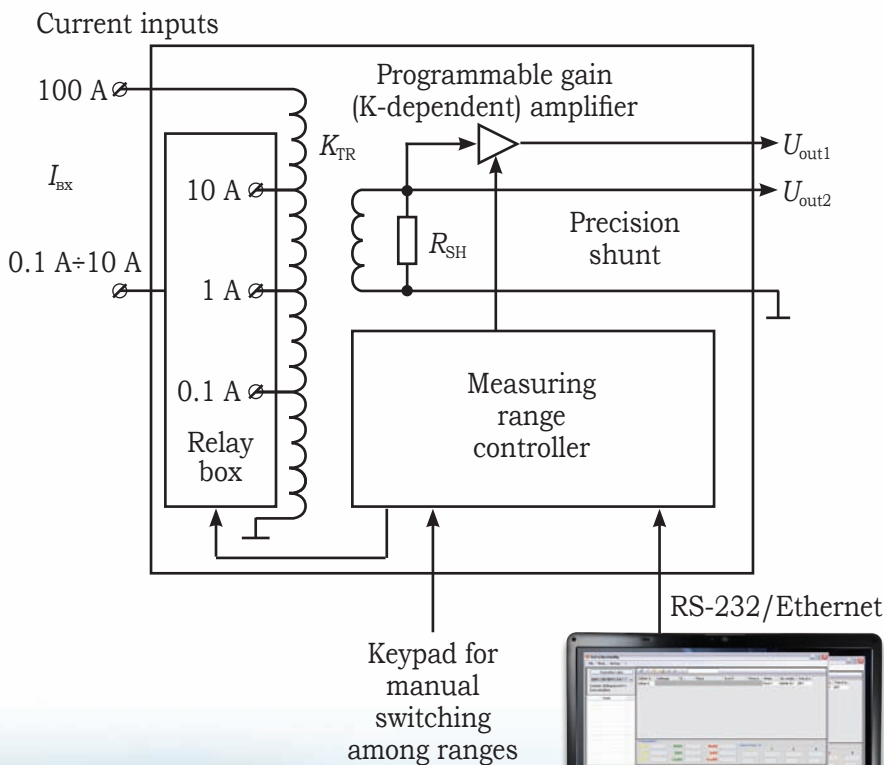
Current inputs

100 A

$I_{вх}$

0.1 A÷10 A

Programmable gain (K-dependent) amplifier

$K_{TR}$

10 A

1 A

0.1 A

Relay box

$R_{SH}$

$U_{out1}$

$U_{out2}$

Precision shunt

Measuring range controller

RS-232/Ethernet

Keypad for manual switching among ranges